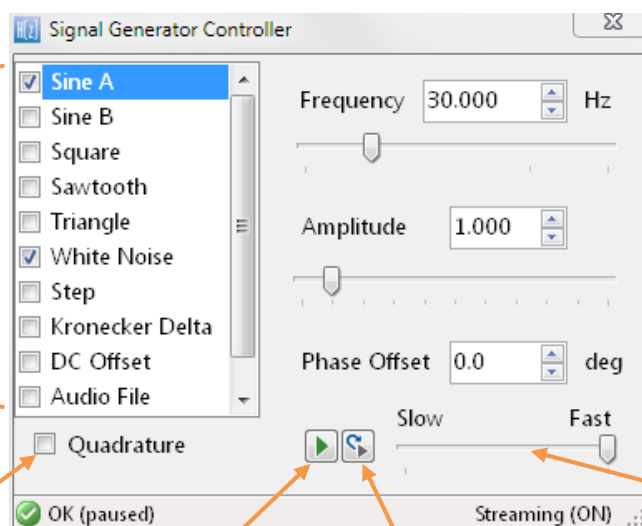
Signal Generator Controller

Sine A
Sine B
Square
Sawtooth
Triangle
White Noise
Step
Kronecker Delta
DC Offset
Audio File

Quadrature

Frequency 30.000 Hz

Amplitude 1.000

Phase Offset 0.0 deg

Slow Fast

OK (paused)
Streaming (ON)